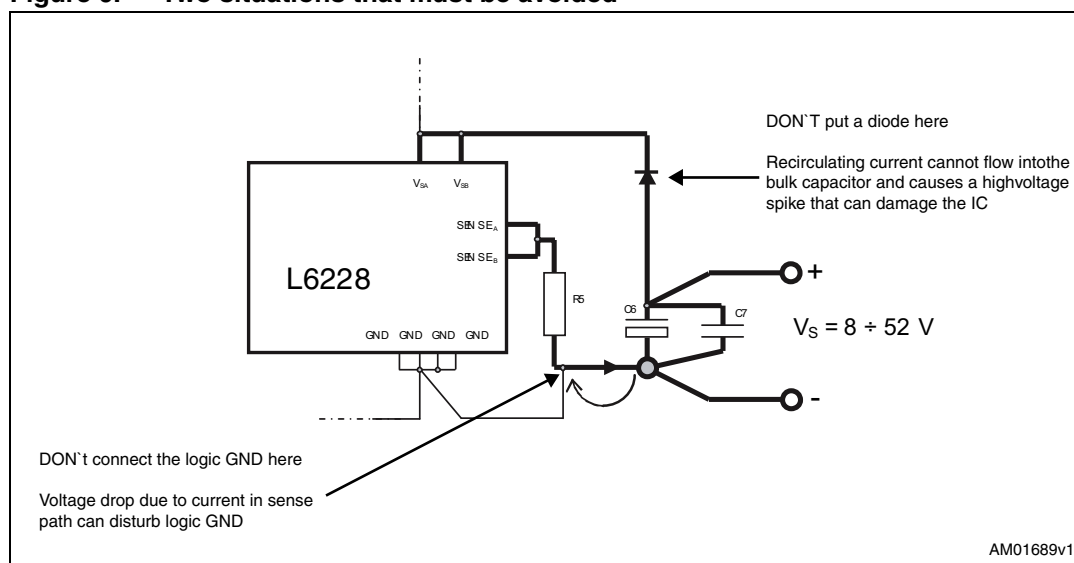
Figure 9. Two situations that must be avoided

DON`T put a diode here

Recirculating current cannot flow intothe bulk capacitor and causes a highvoltage spike that can damage the IC

$V_{SA}$ $V_{SB}$

$SENSE_A$

$SENSE_B$

L6228

R5

C6

C7

+

$V_S = 8 \div 52$ V

-

GND GND GND GND

DON`t connect the logic GND here

Voltage drop due to current in sense path can disturb logic GND

AM01689v1